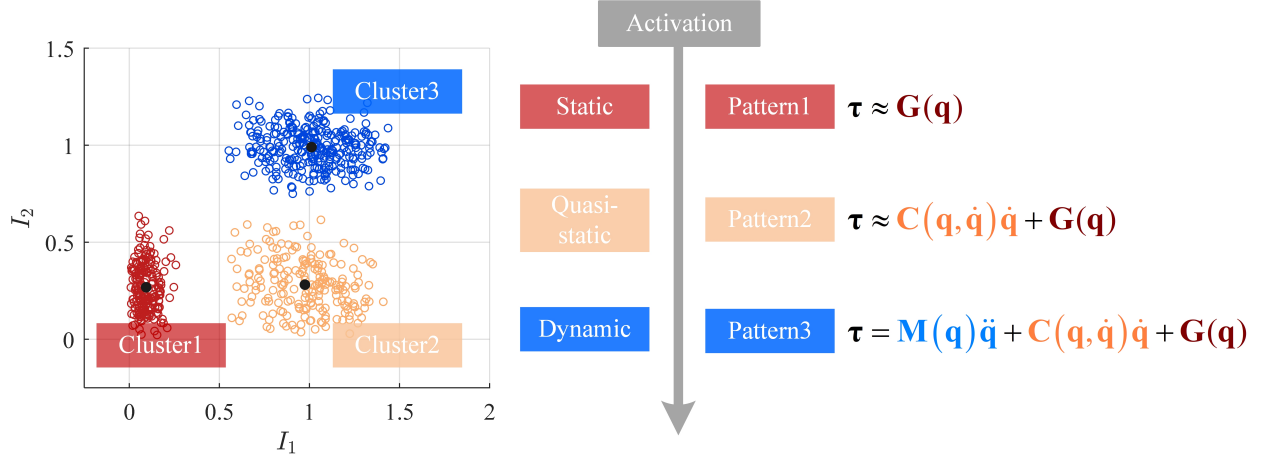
1.5

1

0.5

0

$I_2$

0

0.5

1

1.5

2

$I_1$

Cluster3

Cluster1

Cluster2

Activation

Static

Quasi-static

Dynamic

Pattern1

Pattern2

Pattern3

$\boldsymbol{\tau} \approx \mathbf{G}(\mathbf{q})$

$\boldsymbol{\tau} \approx \mathbf{C}(\mathbf{q}, \dot{\mathbf{q}})\dot{\mathbf{q}} + \mathbf{G}(\mathbf{q})$

$\boldsymbol{\tau} = \mathbf{M}(\mathbf{q})\ddot{\mathbf{q}} + \mathbf{C}(\mathbf{q}, \dot{\mathbf{q}})\dot{\mathbf{q}} + \mathbf{G}(\mathbf{q})$